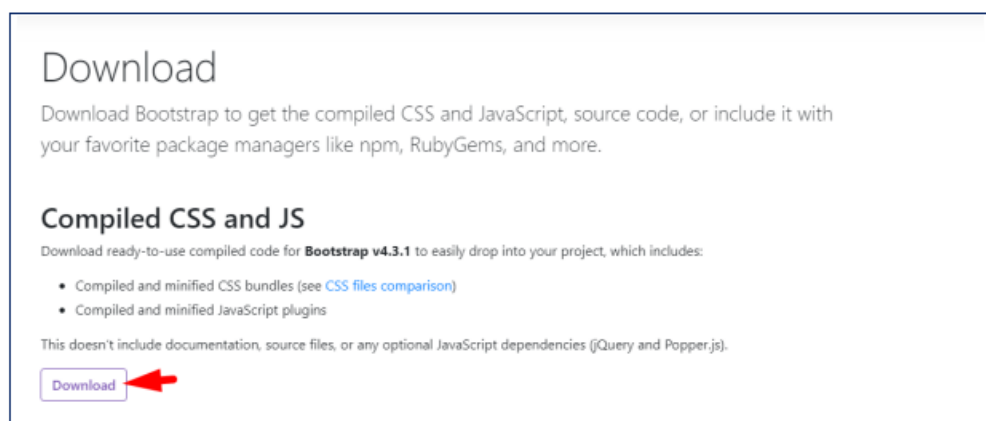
Download

Download Bootstrap to get the compiled CSS and JavaScript, source code, or include it with your favorite package managers like npm, RubyGems, and more.

Compiled CSS and JS

Download ready-to-use compiled code for **Bootstrap v4.3.1** to easily drop into your project, which includes:

- Compiled and minified CSS bundles (see CSS files comparison)
- Compiled and minified JavaScript plugins

This doesn't include documentation, source files, or any optional JavaScript dependencies (jQuery and Popper.js).

Download